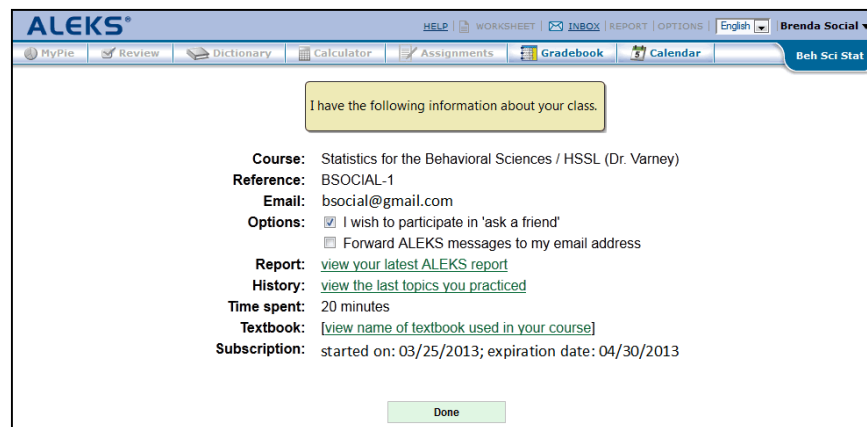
ALEKS®

HELP | WORKSHEET | INBOX | REPORT | OPTIONS | English | Brenda Social

MyPie | Review | Dictionary | Calculator | Assignments | Gradebook | Calendar | Beh Sci Stat

I have the following information about your class.

Course: Statistics for the Behavioral Sciences / HSSL (Dr. Varney)
Reference: BSOCIAL-1
Email: bsocial@gmail.com
Options: I wish to participate in 'ask a friend'
Forward ALEKS messages to my email address
Report: view your latest ALEKS report
History: view the last topics you practiced
Time spent: 20 minutes
Textbook: [view name of textbook used in your course]
Subscription: started on: 03/25/2013; expiration date: 04/30/2013

Done